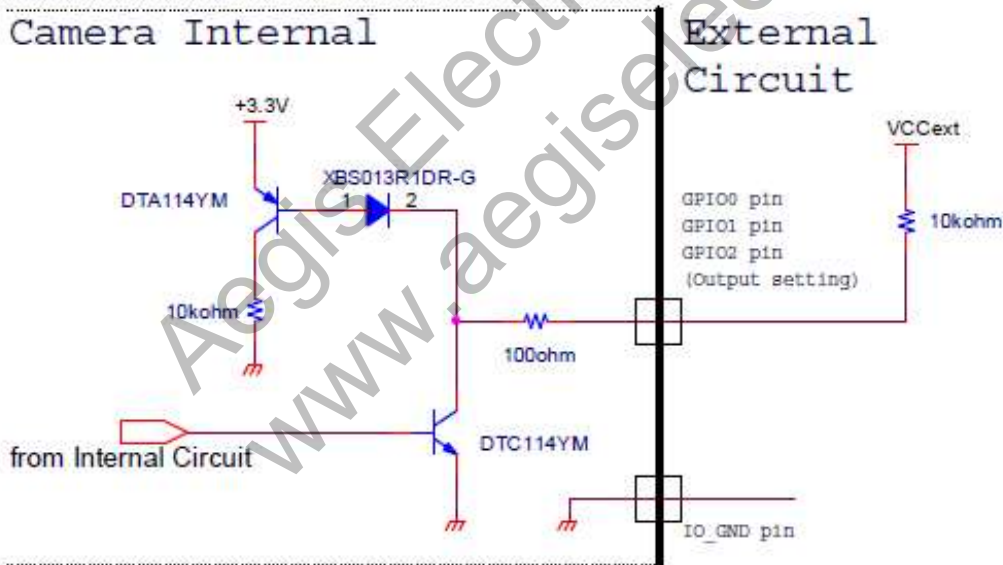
Camera Internal

External Circuit

+3.3V

DTA114YM

XBS013R1DR-G

1

2

10kohm

from Internal Circuit

100ohm

DTC114YM

GPIO0 pin
GPIO1 pin
GPIO2 pin
(Output setting)

VCCext

10kohm

IO_GND pin

Aegis Electronic
www.aegiselect